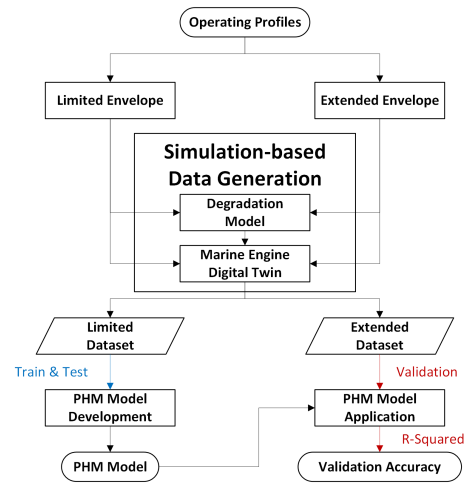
Operating Profiles

Limited Envelope

Extended Envelope

Simulation-based Data Generation

Degradation Model

Marine Engine Digital Twin

Limited Dataset

Extended Dataset

Train & Test

Validation

PHM Model Development

PHM Model Application

R-Squared

PHM Model

Validation Accuracy